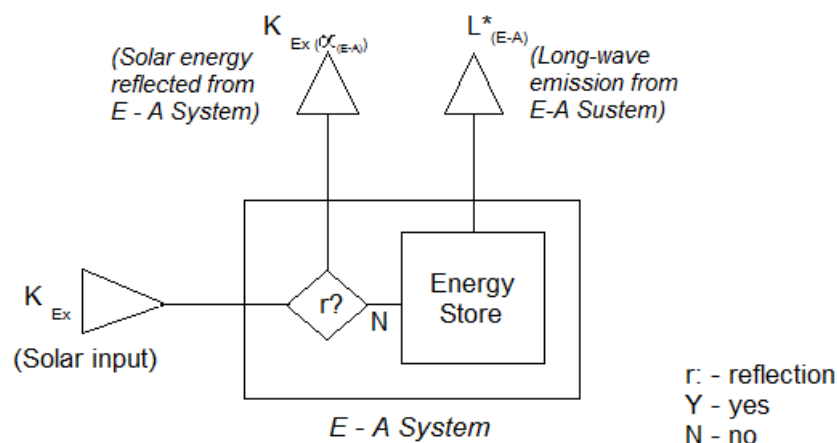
$K_{Ex}\ \alpha_{(E-A)}$

(Solar energy reflected from E - A System)

$L^*_{(E-A)}$

(Long-wave emission from E-A Sustem)

$K_{Ex}$

(Solar input)

r?

N

Energy Store

E - A System

r: - reflection
Y - yes
N - no